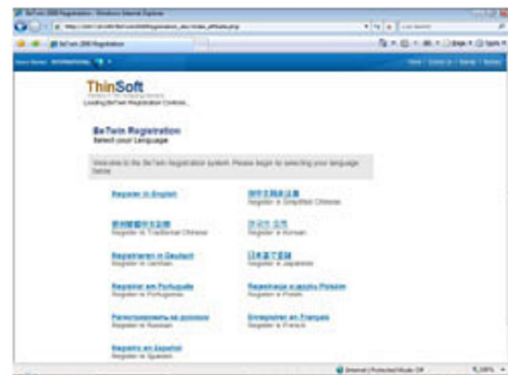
BeTwin 2000 Registration - Windows Internet Explorer

BeTwin 2000 Registration

ThinSoft

Loading BeTwin Registration Controls...

BeTwin Registration
Select your Language

Welcome to the BeTwin Registration system. Please begin by selecting your language below.

Register in English

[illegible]
Register in Simplified Chinese

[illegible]
Register in Traditional Chinese

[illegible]
Register in Korean

Registrieren in Deutsch
Register in German

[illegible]
Register in Japanese

Registrar em Português
Register in Portuguese

Rejestracja w języku Polskim
Register in Polish

Регистрировать на русском
Register in Russian

Enregistrer en Français
Register in French

Registro en Español
Register in Spanish

Internet | Protected Mode: Off

100%